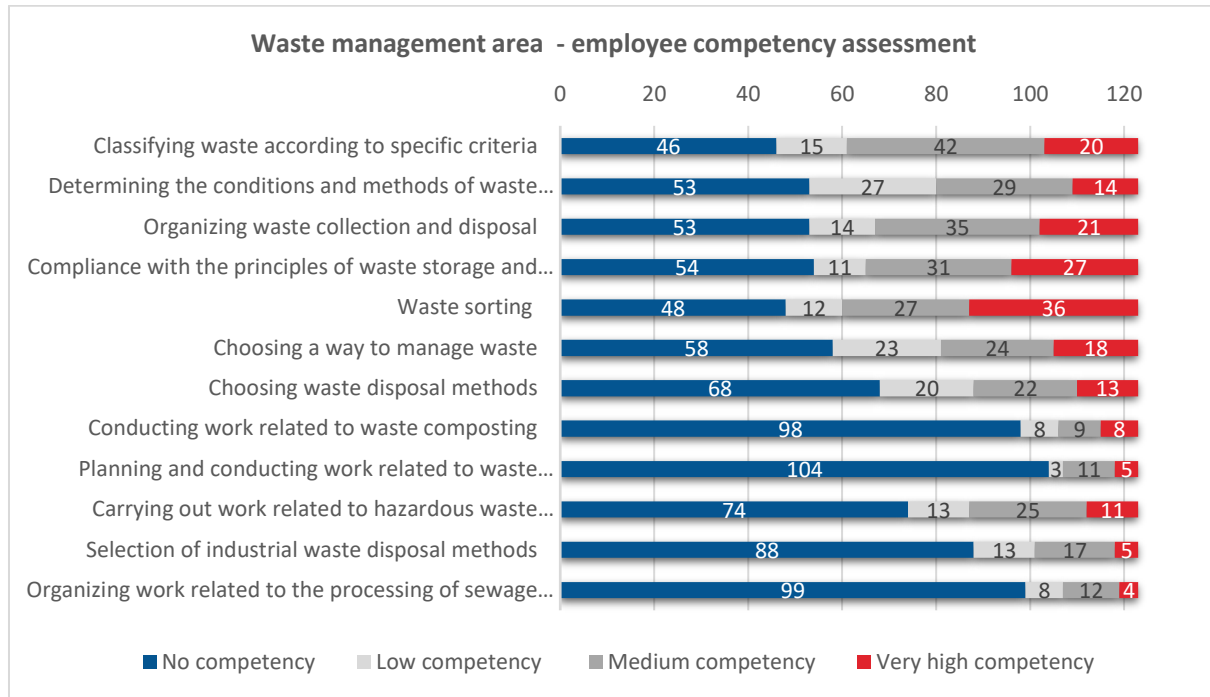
Waste management area - employee competency assessment

0 20 40 60 80 100 120

| | No competency | Low competency | Medium competency | Very high competency |
|---|---|---|---|---|
| Classifying waste according to specific criteria | 46 | 15 | 42 | 20 |
| Determining the conditions and methods of waste… | 53 | 27 | 29 | 14 |
| Organizing waste collection and disposal | 53 | 14 | 35 | 21 |
| Compliance with the principles of waste storage and… | 54 | 11 | 31 | 27 |
| Waste sorting | 48 | 12 | 27 | 36 |
| Choosing a way to manage waste | 58 | 23 | 24 | 18 |
| Choosing waste disposal methods | 68 | 20 | 22 | 13 |
| Conducting work related to waste composting | 98 | 8 | 9 | 8 |
| Planning and conducting work related to waste… | 104 | 3 | 11 | 5 |
| Carrying out work related to hazardous waste… | 74 | 13 | 25 | 11 |
| Selection of industrial waste disposal methods | 88 | 13 | 17 | 5 |
| Organizing work related to the processing of sewage… | 99 | 8 | 12 | 4 |

No competency Low competency Medium competency Very high competency